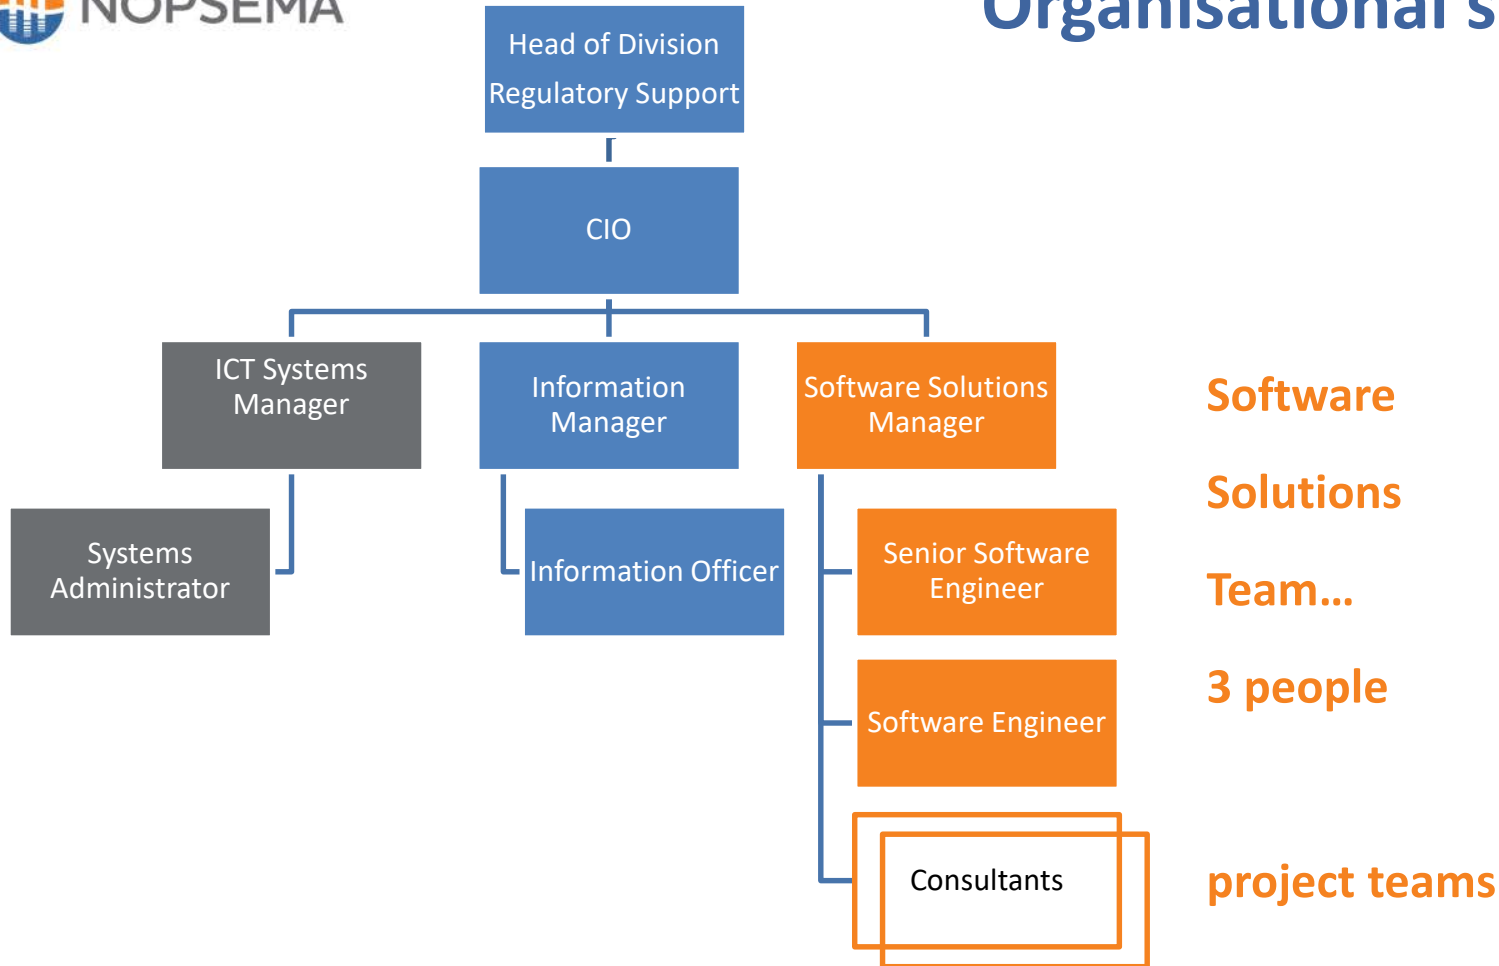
NOPSEMA

Organisational s

Head of Division Regulatory Support

CIO

ICT Systems Manager

Information Manager

Software Solutions Manager

Systems Administrator

Information Officer

Senior Software Engineer

Software Engineer

Consultants

Software

Solutions

Team…

3 people

project teams